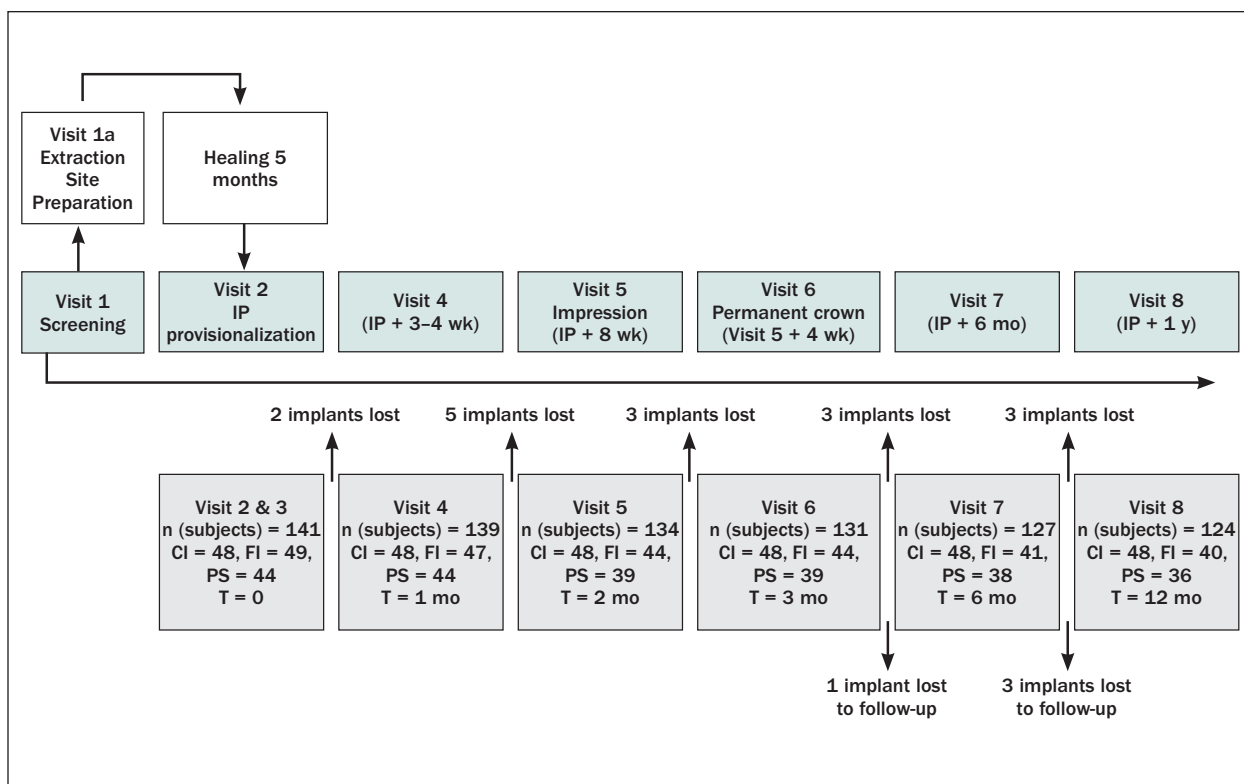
Visit 1a
Extraction
Site
Preparation

Healing 5
months

Visit 1
Screening

Visit 2
IP
provisionalization

Visit 4
(IP + 3–4 wk)

Visit 5
Impression
(IP + 8 wk)

Visit 6
Permanent crown
(Visit 5 + 4 wk)

Visit 7
(IP + 6 mo)

Visit 8
(IP + 1 y)

2 implants lost

5 implants lost

3 implants lost

3 implants lost

3 implants lost

Visit 2 & 3
n (subjects) = 141
CI = 48, FI = 49,
PS = 44
T = 0

Visit 4
n (subjects) = 139
CI = 48, FI = 47,
PS = 44
T = 1 mo

Visit 5
n (subjects) = 134
CI = 48, FI = 44,
PS = 39
T = 2 mo

Visit 6
n (subjects) = 131
CI = 48, FI = 44,
PS = 39
T = 3 mo

Visit 7
n (subjects) = 127
CI = 48, FI = 41,
PS = 38
T = 6 mo

Visit 8
n (subjects) = 124
CI = 48, FI = 40,
PS = 36
T = 12 mo

1 implant lost
to follow-up

3 implants lost
to follow-up